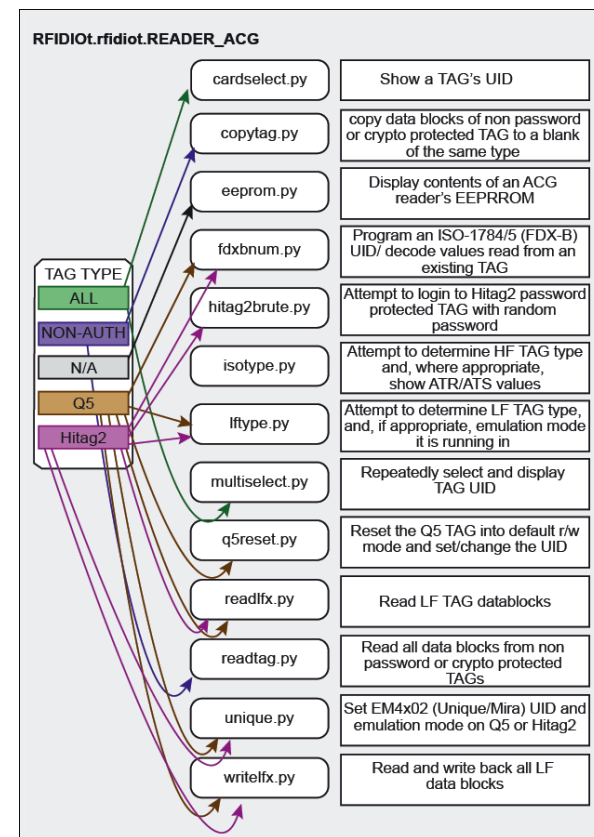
RFIDIOt.rfidiot.READER_ACG

TAG TYPE
ALL
NON-AUTH
N/A
Q5
Hitag2

cardselect.py
Show a TAG's UID

copytag.py
copy data blocks of non password or crypto protected TAG to a blank of the same type

eeprom.py
Display contents of an ACG reader's EEPRROM

fdxbnum.py
Program an ISO-1784/5 (FDX-B) UID/ decode values read from an existing TAG

hitag2brute.py
Attempt to login to Hitag2 password protected TAG with random password

isotype.py
Attempt to determine HF TAG type and, where appropriate, show ATR/ATS values

lftype.py
Attempt to determine LF TAG type, and, if appropriate, emulation mode it is running in

multiselect.py
Repeatedly select and display TAG UID

q5reset.py
Reset the Q5 TAG into default r/w mode and set/change the UID

readlfx.py
Read LF TAG datablocks

readtag.py
Read all data blocks from non password or crypto protected TAGs

unique.py
Set EM4x02 (Unique/Mira) UID and emulation mode on Q5 or Hitag2

writelfx.py
Read and write back all LF data blocks